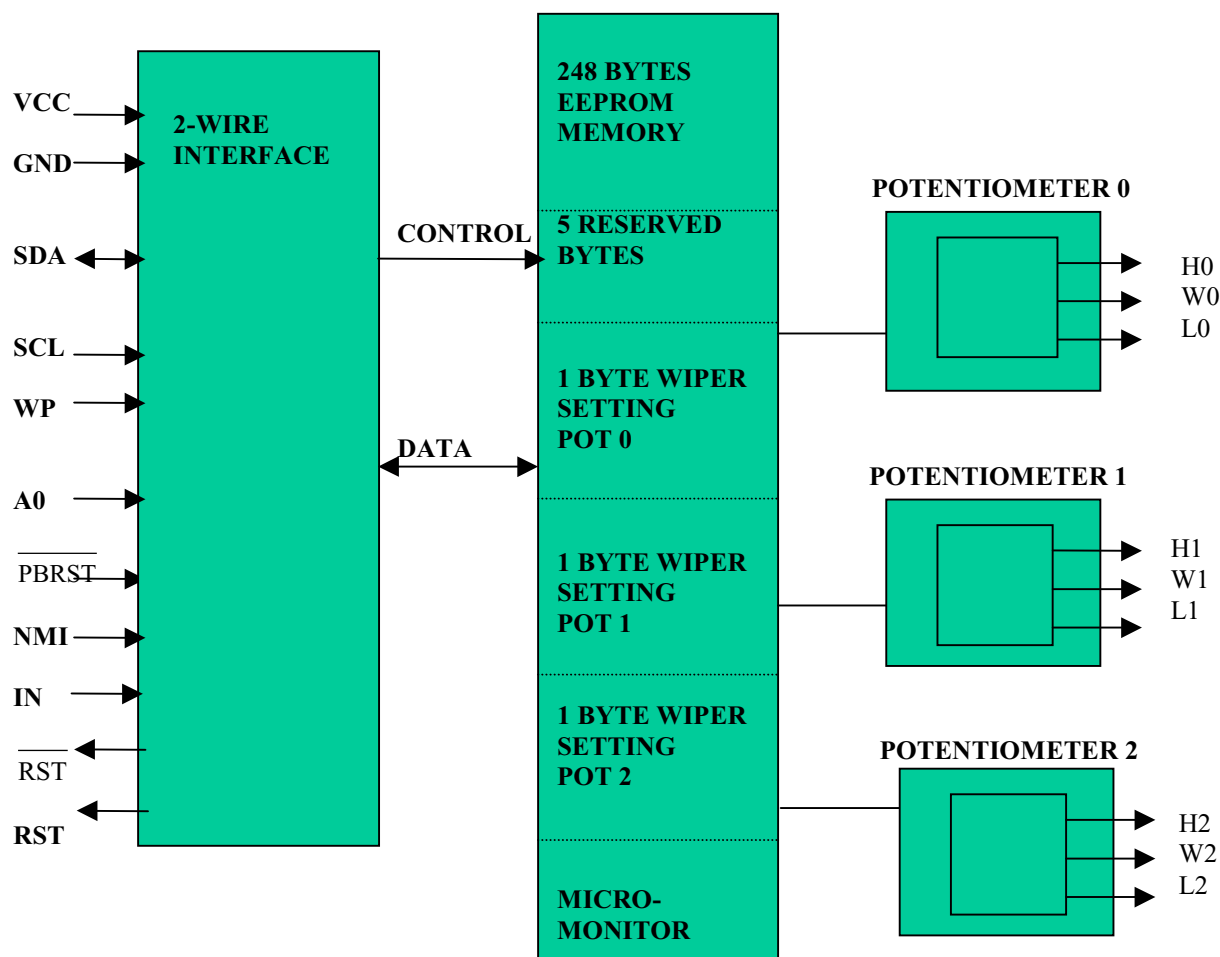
VCC
GND
SDA
SCL
WP
A0
$\overline{\text{PBRST}}$
NMI
IN
$\overline{\text{RST}}$
RST

2-WIRE INTERFACE

CONTROL

DATA

248 BYTES EEPROM MEMORY

5 RESERVED BYTES

1 BYTE WIPER SETTING POT 0

1 BYTE WIPER SETTING POT 1

1 BYTE WIPER SETTING POT 2

MICRO-MONITOR

POTENTIOMETER 0
H0
W0
L0

POTENTIOMETER 1
H1
W1
L1

POTENTIOMETER 2
H2
W2
L2